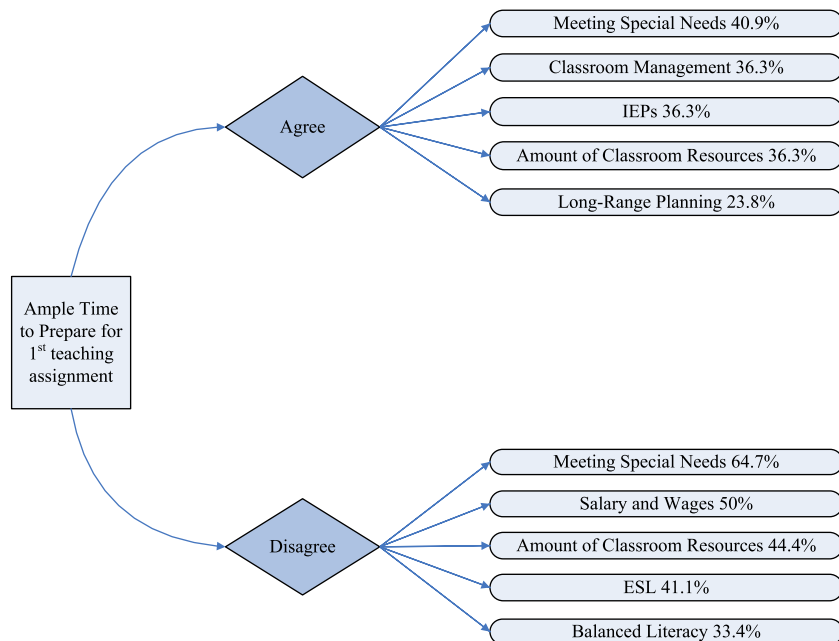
Ample Time to Prepare for 1$^{st}$ teaching assignment

Agree

Meeting Special Needs 40.9%

Classroom Management 36.3%

IEPs 36.3%

Amount of Classroom Resources 36.3%

Long-Range Planning 23.8%

Disagree

Meeting Special Needs 64.7%

Salary and Wages 50%

Amount of Classroom Resources 44.4%

ESL 41.1%

Balanced Literacy 33.4%